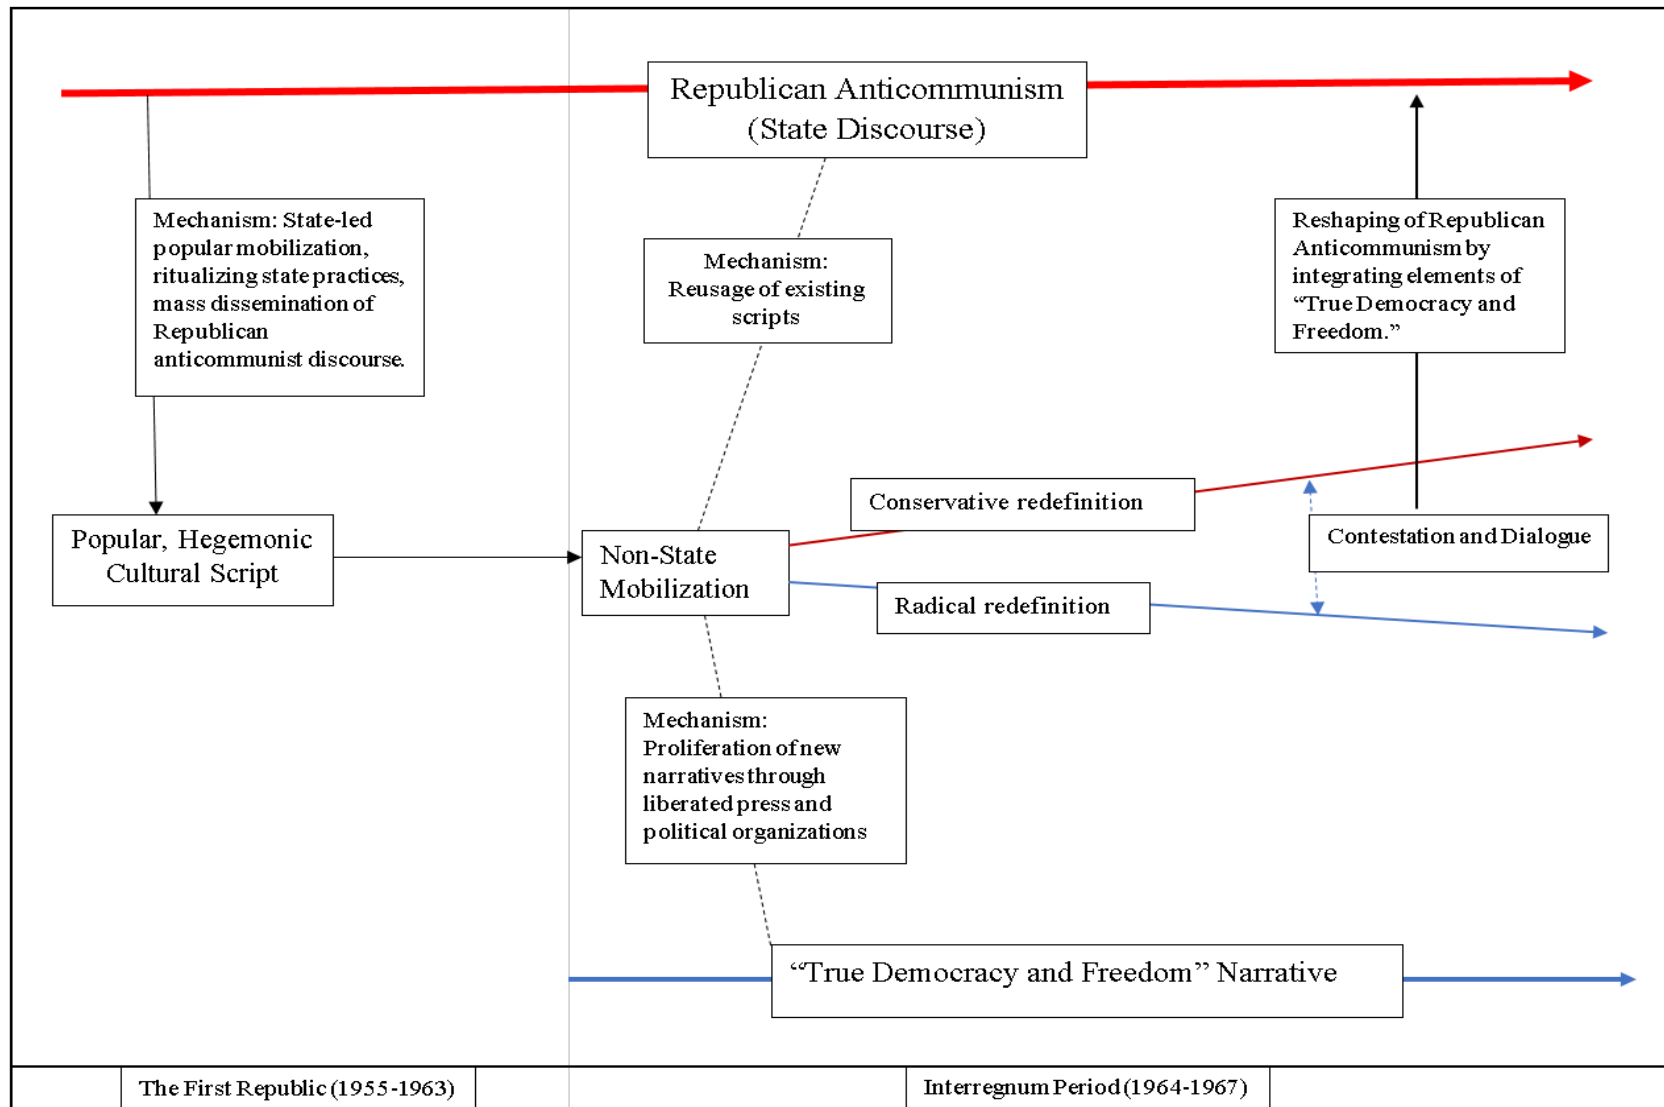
Republican Anticommunism (State Discourse)

Mechanism: State-led popular mobilization, ritualizing state practices, mass dissemination of Republican anticommunist discourse.

Mechanism: Reusage of existing scripts

Reshaping of Republican Anticommunism by integrating elements of "True Democracy and Freedom."

Popular, Hegemonic Cultural Script

Non-State Mobilization

Conservative redefinition

Contestation and Dialogue

Radical redefinition

Mechanism: Proliferation of new narratives through liberated press and political organizations

"True Democracy and Freedom" Narrative

The First Republic (1955-1963)

Interregnum Period (1964-1967)